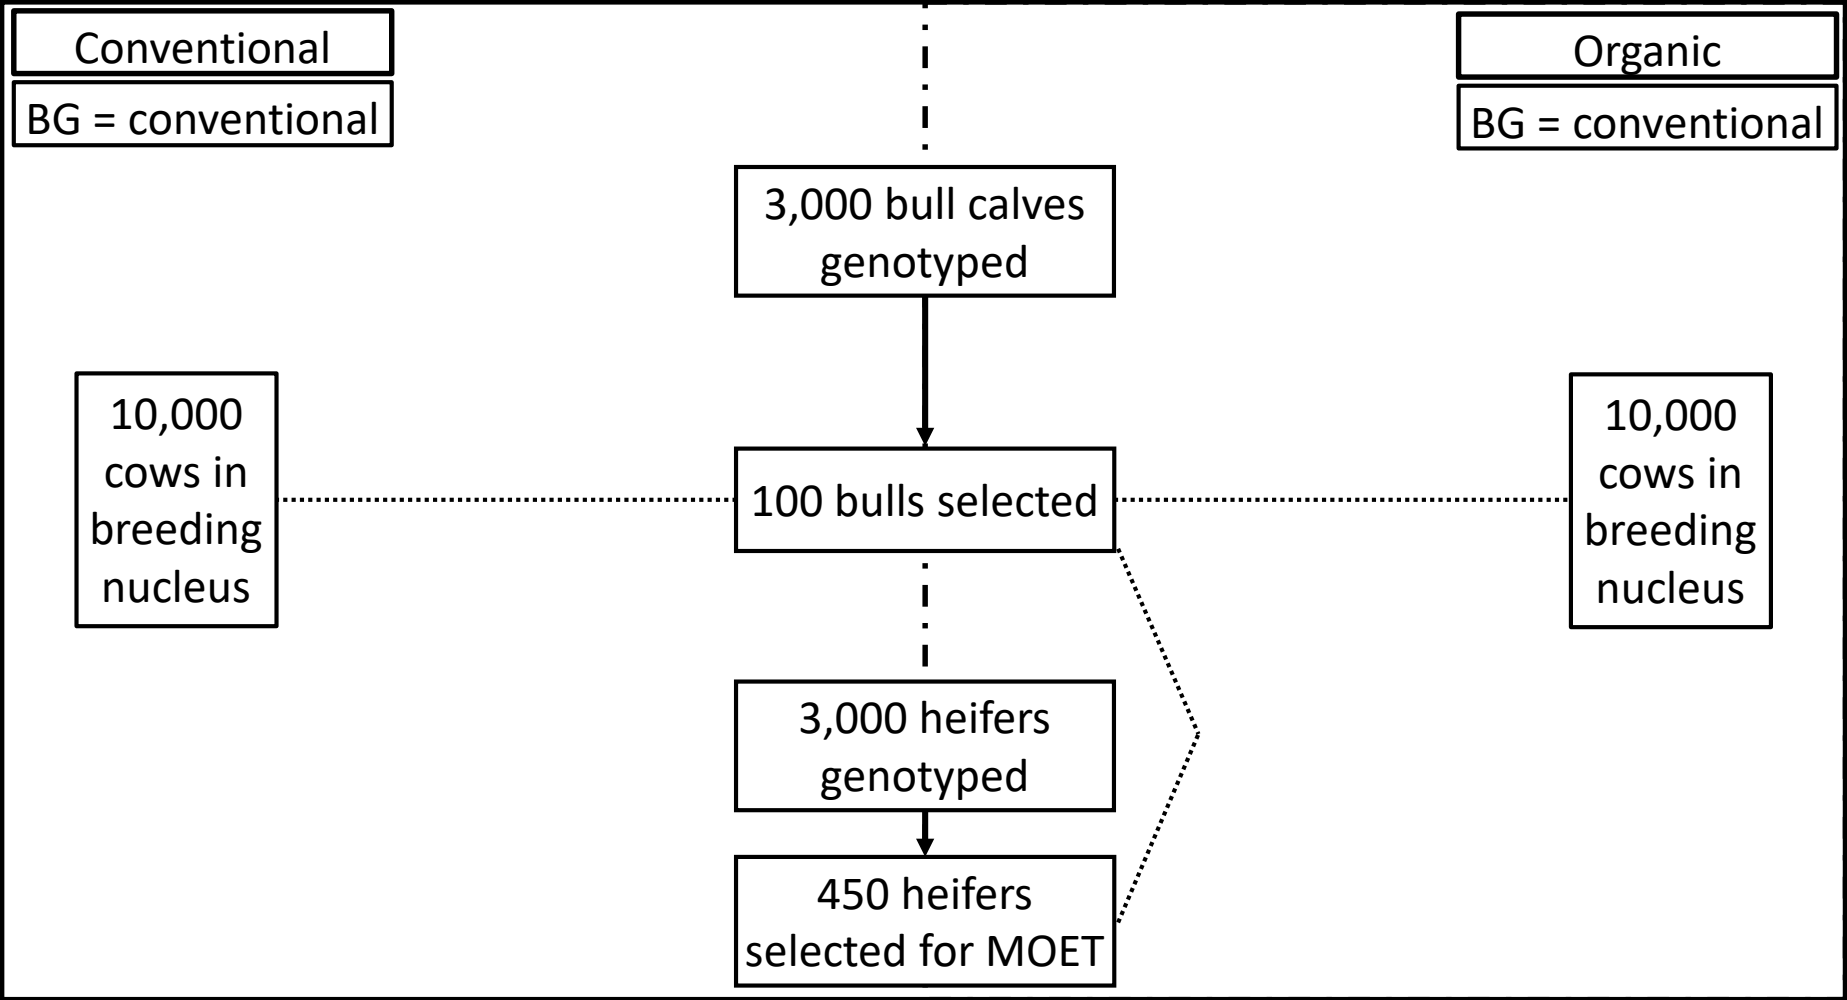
Conventional

BG = conventional

Organic

BG = conventional

3,000 bull calves genotyped

10,000 cows in breeding nucleus

100 bulls selected

10,000 cows in breeding nucleus

3,000 heifers genotyped

450 heifers selected for MOET